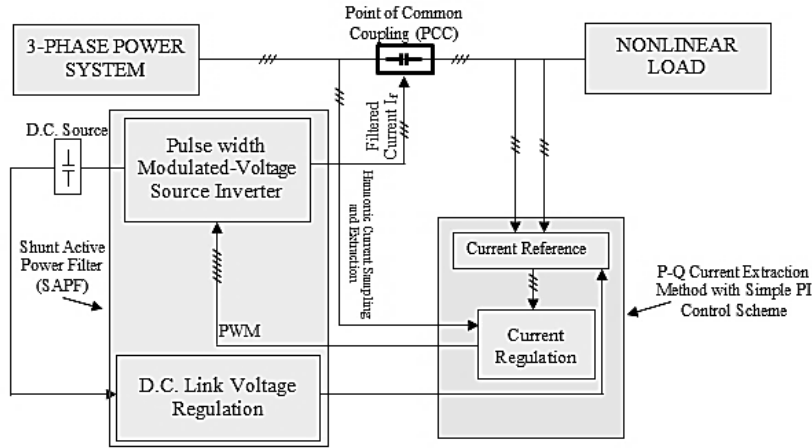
Point of Common Coupling (PCC)

3-PHASE POWER SYSTEM

NONLINEAR LOAD

D.C. Source

Pulse width Modulated-Voltage Source Inverter

Filtered Current $I_F$

Harmonic Current Sampling and Extraction

Shunt Active Power Filter (SAPF)

Current Reference

P-Q Current Extraction Method with Simple PI Control Scheme

PWM

Current Regulation

D.C. Link Voltage Regulation